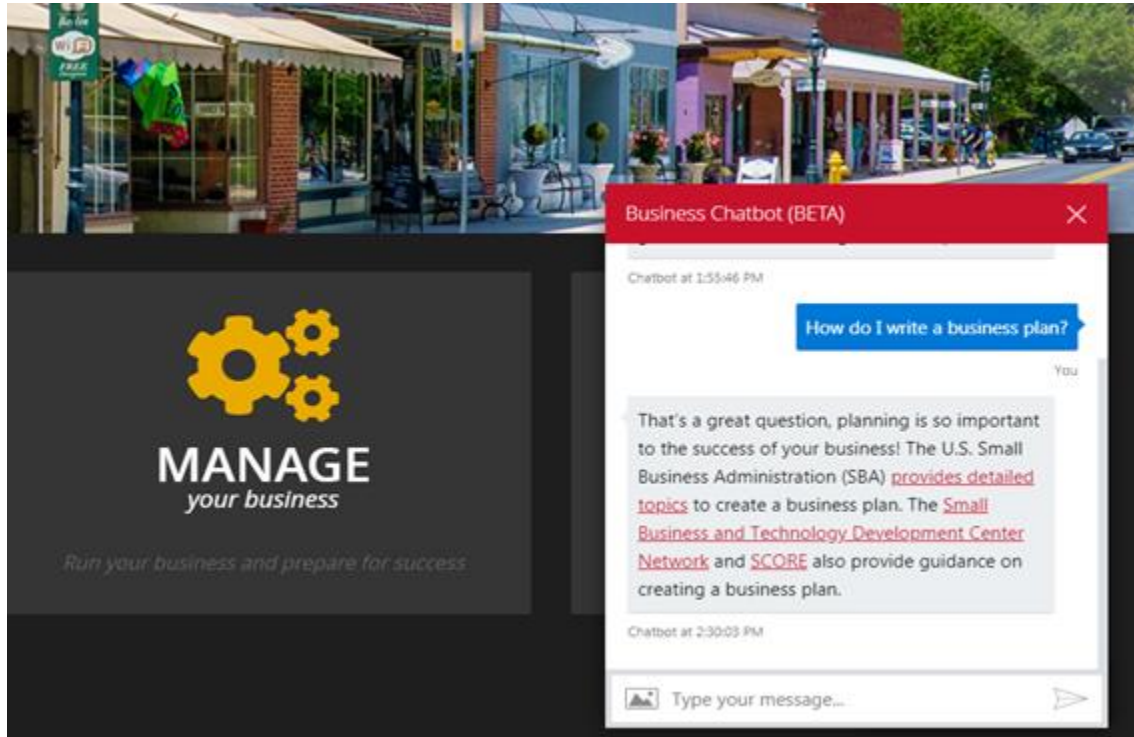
WiFi
FREE

MANAGE
your business

Run your business and prepare for success

Business Chatbot (BETA)

Chatbot at 1:55:46 PM

How do I write a business plan?

You

That's a great question, planning is so important to the success of your business! The U.S. Small Business Administration (SBA) provides detailed topics to create a business plan. The Small Business and Technology Development Center Network and SCORE also provide guidance on creating a business plan.

Chatbot at 2:30:03 PM

Type your message...